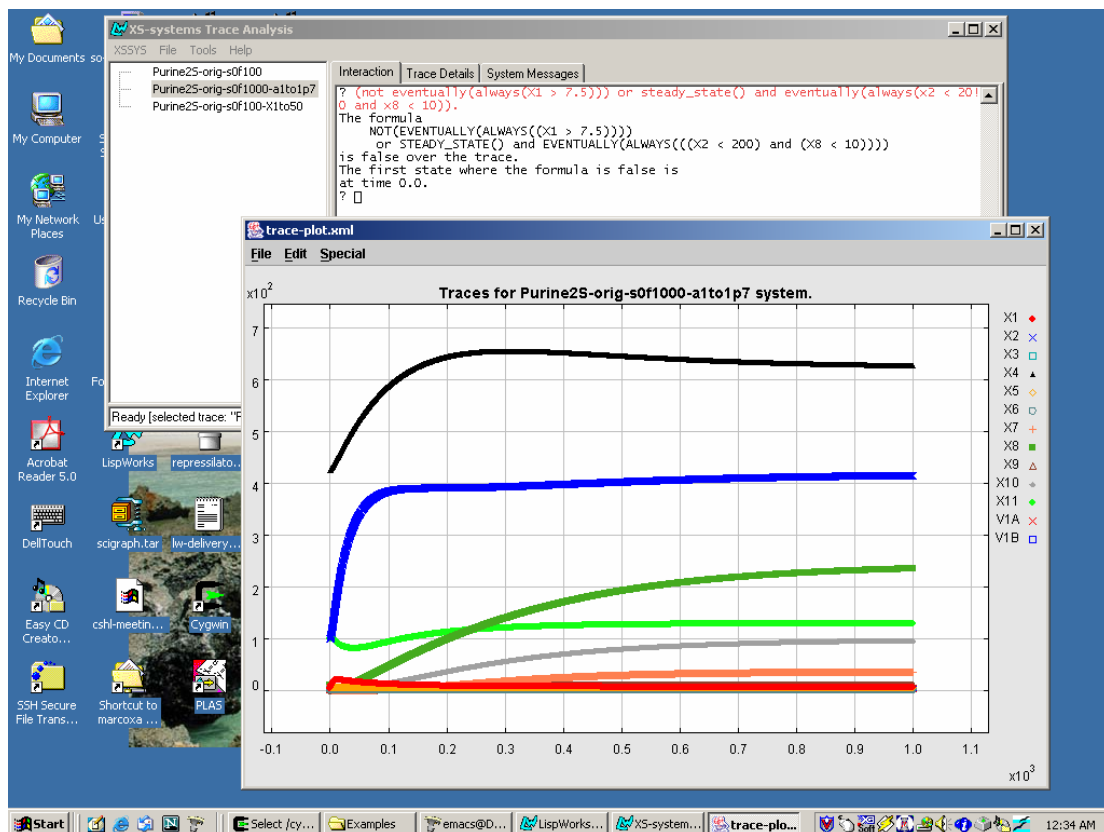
My Documents

My Computer

My Network Places

Recycle Bin

Internet Explorer

Acrobat Reader 5.0

LispWorks

repressilato...

DellTouch

scigraph.tar

lw-delivery...

Easy CD Creato...

cshl-meetin...

Cygwin

SSH Secure File Trans...

Shortcut to marcoxa ...

PLAS

XS-systems Trace Analysis

XSSYS File Tools Help

Purine2S-orig-s0f100
Purine2S-orig-s0f1000-a1to1p7
Purine2S-orig-s0f100-X1to50

Interaction | Trace Details | System Messages

? (not eventually(always(X1 > 7.5))) or steady_state() and eventually(always(x2 < 20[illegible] 0 and x8 < 10)).
The formula
NOT(EVENTUALLY(ALWAYS((X1 > 7.5))))
or STEADY_STATE() and EVENTUALLY(ALWAYS(((X2 < 200) and (X8 < 10))))
is false over the trace.
The first state where the formula is false is
at time 0.0.
?

Ready [selected trace: "P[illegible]

trace-plot.xml

File Edit Special

Traces for Purine2S-orig-s0f1000-a1to1p7 system.

$x10^2$

7
6
5
4
3
2
1
0

-0.1 0.0 0.1 0.2 0.3 0.4 0.5 0.6 0.7 0.8 0.9 1.0 1.1

$x10^3$

X1
X2
X3
X4
X5
X6
X7
X8
X9
X10
X11
V1A
V1B

Start | Select /cy... | Examples | emacs@D... | LispWorks... | XS-system... | trace-plo... | 12:34 AM